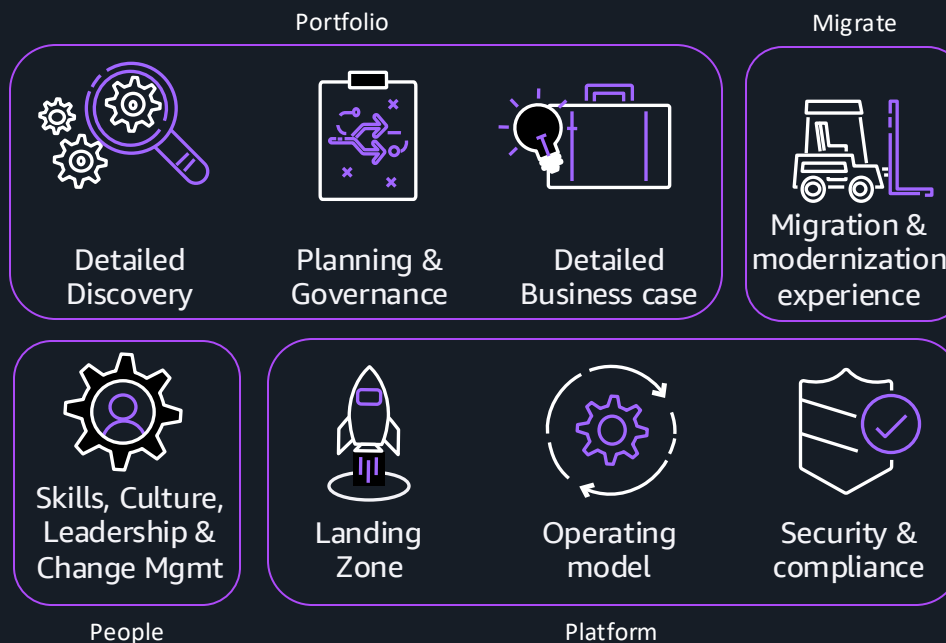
Portfolio

Migrate

Detailed Discovery

Planning & Governance

Detailed Business case

Migration & modernization experience

Skills, Culture, Leadership & Change Mgmt

Landing Zone

Operating model

Security & compliance

People

Platform